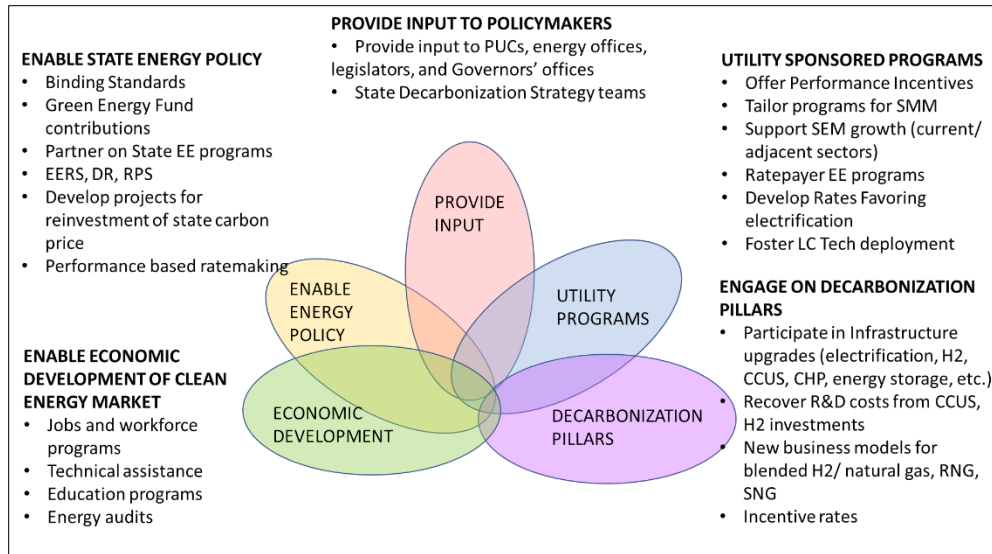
PROVIDE INPUT TO POLICYMAKERS
• Provide input to PUCs, energy offices, legislators, and Governors' offices
• State Decarbonization Strategy teams

ENABLE STATE ENERGY POLICY
• Binding Standards
• Green Energy Fund contributions
• Partner on State EE programs
• EERS, DR, RPS
• Develop projects for reinvestment of state carbon price
• Performance based ratemaking

UTILITY SPONSORED PROGRAMS
• Offer Performance Incentives
• Tailor programs for SMM
• Support SEM growth (current/ adjacent sectors)
• Ratepayer EE programs
• Develop Rates Favoring electrification
• Foster LC Tech deployment

PROVIDE INPUT

ENABLE ENERGY POLICY

UTILITY PROGRAMS

ECONOMIC DEVELOPMENT

DECARBONIZATION PILLARS

ENGAGE ON DECARBONIZATION PILLARS
• Participate in Infrastructure upgrades (electrification, H2, CCUS, CHP, energy storage, etc.)
• Recover R&D costs from CCUS, H2 investments
• New business models for blended H2/ natural gas, RNG, SNG
• Incentive rates

ENABLE ECONOMIC DEVELOPMENT OF CLEAN ENERGY MARKET
• Jobs and workforce programs
• Technical assistance
• Education programs
• Energy audits